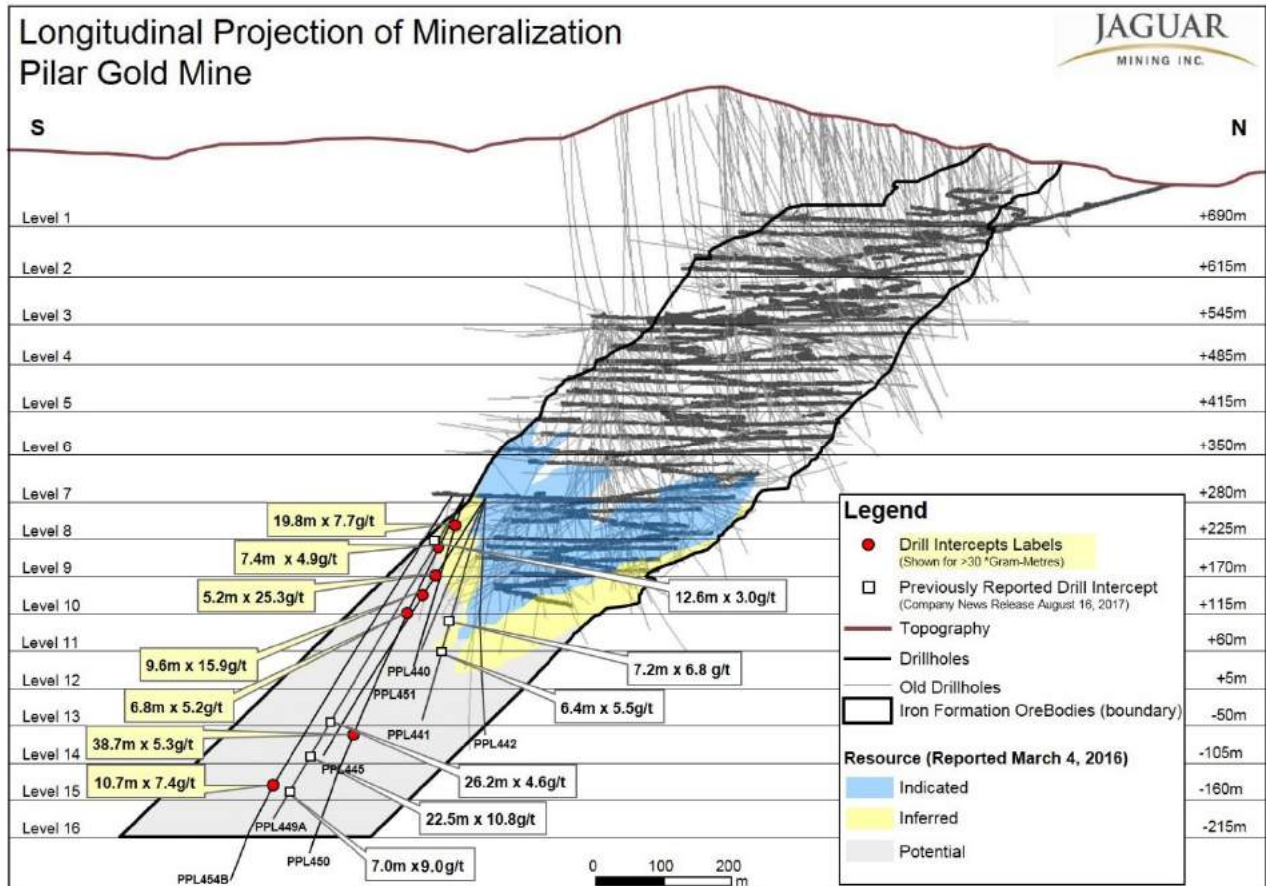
Longitudinal Projection of Mineralization
Pilar Gold Mine

JAGUAR
MINING INC.

S

N

Level 1 +690m
Level 2 +615m
Level 3 +545m
Level 4 +485m
Level 5 +415m
Level 6 +350m
Level 7 +280m
Level 8 +225m
Level 9 +170m
Level 10 +115m
Level 11 +60m
Level 12 +5m
Level 13 -50m
Level 14 -105m
Level 15 -160m
Level 16 -215m

19.8m x 7.7g/t
7.4m x 4.9g/t
5.2m x 25.3g/t
12.6m x 3.0g/t
9.6m x 15.9g/t
7.2m x 6.8 g/t
6.8m x 5.2g/t
6.4m x 5.5g/t
38.7m x 5.3g/t
26.2m x 4.6g/t
10.7m x 7.4g/t
22.5m x 10.8g/t
7.0m x 9.0g/t

PPL440
PPL451
PPL441
PPL442
PPL445
PPL449A
PPL450
PPL454B

Legend
Drill Intercepts Labels (Shown for >30 *Gram-Metres)
Previously Reported Drill Intercept (Company News Release August 16, 2017)
Topography
Drillholes
Old Drillholes
Iron Formation OreBodies (boundary)

Resource (Reported March 4, 2016)
Indicated
Inferred
Potential

0 100 200
m